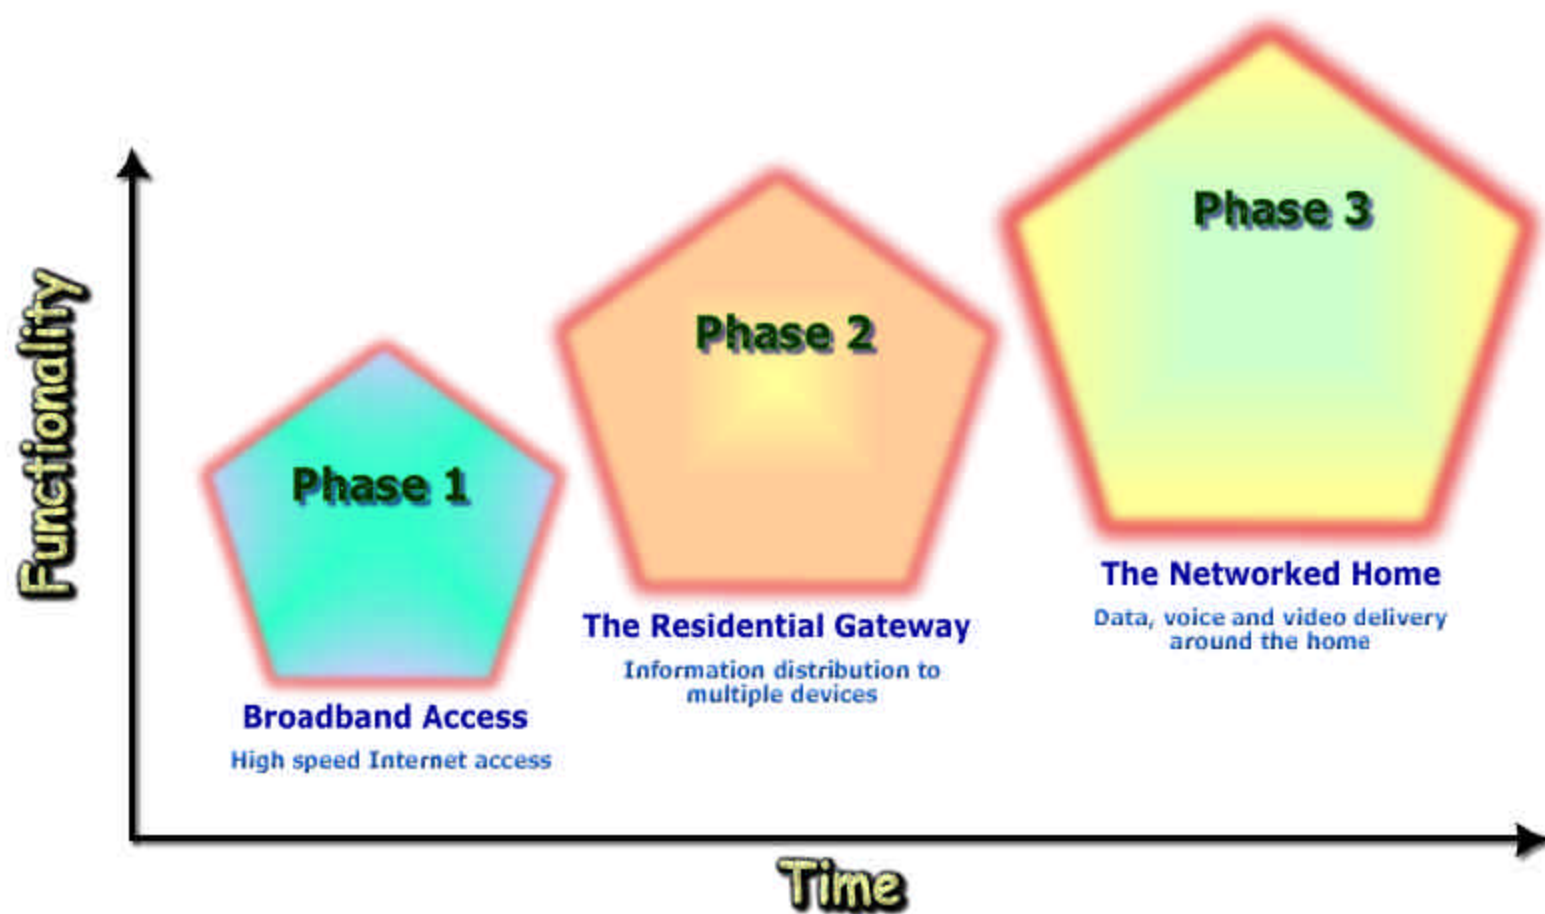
Functionality

Phase 1

Broadband Access

High speed Internet access

Phase 2

The Residential Gateway

Information distribution to multiple devices

Phase 3

The Networked Home

Data, voice and video delivery around the home

Time